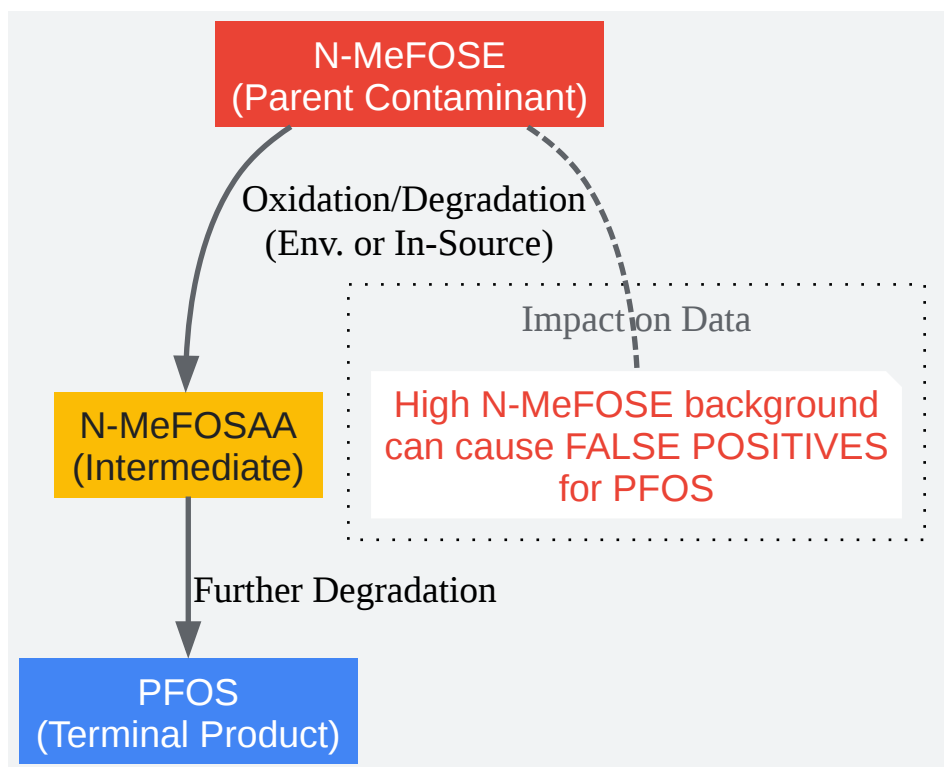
N-MeFOSE
(Parent Contaminant)

Oxidation/Degradation
(Env. or In-Source)

Impact on Data

High N-MeFOSE background can cause FALSE POSITIVES for PFOS

N-MeFOSAA
(Intermediate)

Further Degradation

PFOS
(Terminal Product)